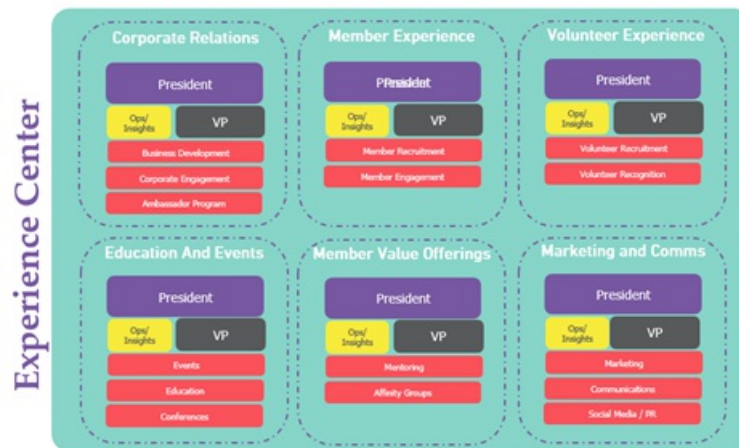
Experience Center

Corporate Relations

President

Ops/ Insights

VP

Business Development

Corporate Engagement

Ambassador Program

Member Experience

President

Ops/ Insights

VP

Member Recruitment

Member Engagement

Volunteer Experience

President

Ops/ Insights

VP

Volunteer Recruitment

Volunteer Recognition

Education And Events

President

Ops/ Insights

VP

Events

Education

Conferences

Member Value Offerings

President

Ops/ Insights

VP

Mentoring

Affinity Groups

Marketing and Comms

President

Ops/ Insights

VP

Marketing

Communications

Social Media / PR